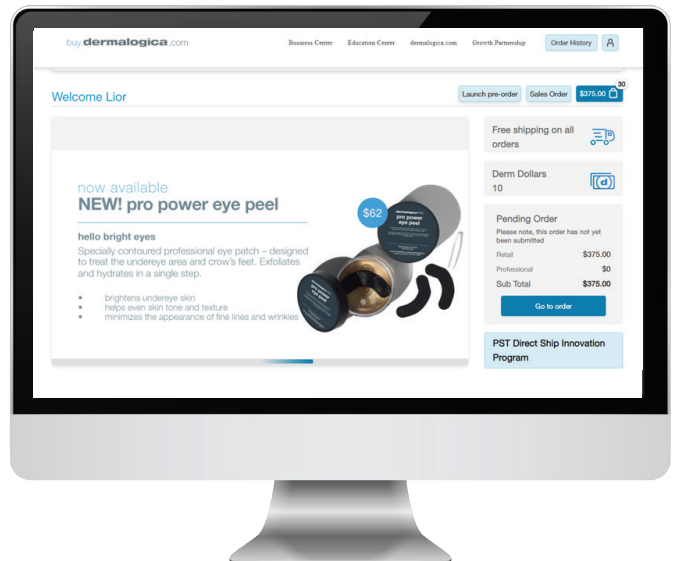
buy.dermalogica.com

Business Center Education Center dermalogica.com Growth Partnership Order History

Welcome Lior

Launch pre-order Sales Order $375.00 30

now available
NEW! pro power eye peel

hello bright eyes
Specially contoured professional eye patch – designed to treat the undereye area and crow's feet. Exfoliates and hydrates in a single step.

• brightens undereye skin
• helps even skin tone and texture
• minimizes the appearance of fine lines and wrinkles

$62

pro power eye peel

Free shipping on all orders

Derm Dollars
10

Pending Order
Please note, this order has not yet been submitted

| Retail | $375.00 |
|---|---|
| Professional | $0 |
| Sub Total | $375.00 |

Go to order

PST Direct Ship Innovation Program